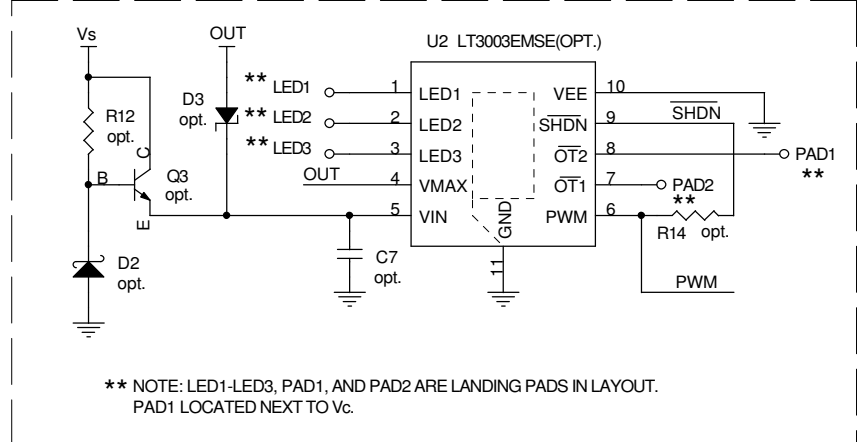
Vs

OUT

U2 LT3003EMSE(OPT.)

R12 opt.

C

B

Q3 opt.

E

D3 opt.

** LED1

** LED2

** LED3

OUT

1 LED1

2 LED2

3 LED3

4 VMAX

5 VIN

GND

11

VEE 10

$\overline{SHDN}$ 9

$\overline{OT}2$ 8

$\overline{OT}1$ 7

PWM 6

$\overline{SHDN}$

PAD1 **

PAD2

**

R14 opt.

PWM

D2 opt.

C7 opt.

** NOTE: LED1-LED3, PAD1, AND PAD2 ARE LANDING PADS IN LAYOUT. PAD1 LOCATED NEXT TO Vc.